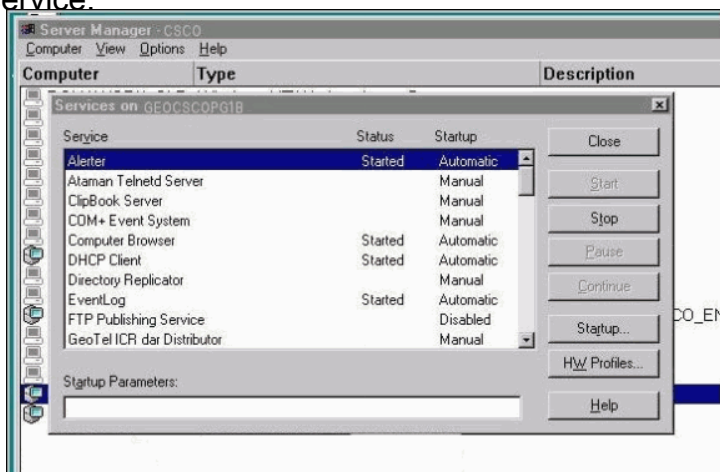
ervice.

Server Manager - CSCO
Computer View Options Help
Computer Type Description

Services on GEOCSCOPG1B

| Service | Status | Startup |
|---|---|---|
| Alerter | Started | Automatic |
| Ataman Telnetd Server | | Manual |
| ClipBook Server | | Manual |
| COM+ Event System | | Manual |
| Computer Browser | Started | Automatic |
| DHCP Client | Started | Automatic |
| Directory Replicator | | Manual |
| EventLog | Started | Automatic |
| FTP Publishing Service | | Disabled |
| GeoTel ICR dar Distributor | | Manual |

Close
Start
Stop
Pause
Continue
Startup...
HW Profiles...
Help

Startup Parameters:

CO_EN